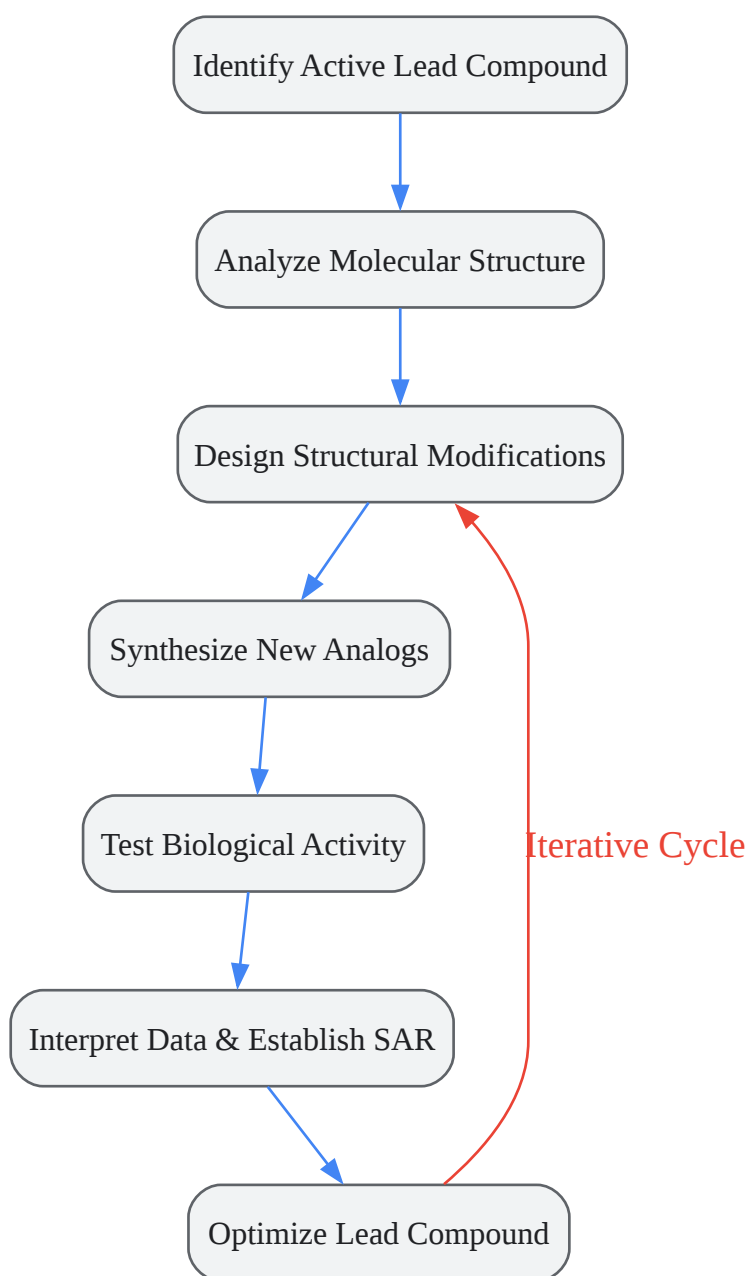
Identify Active Lead Compound

Analyze Molecular Structure

Design Structural Modifications

Synthesize New Analogs

Test Biological Activity

Interpret Data & Establish SAR

Optimize Lead Compound

Iterative Cycle